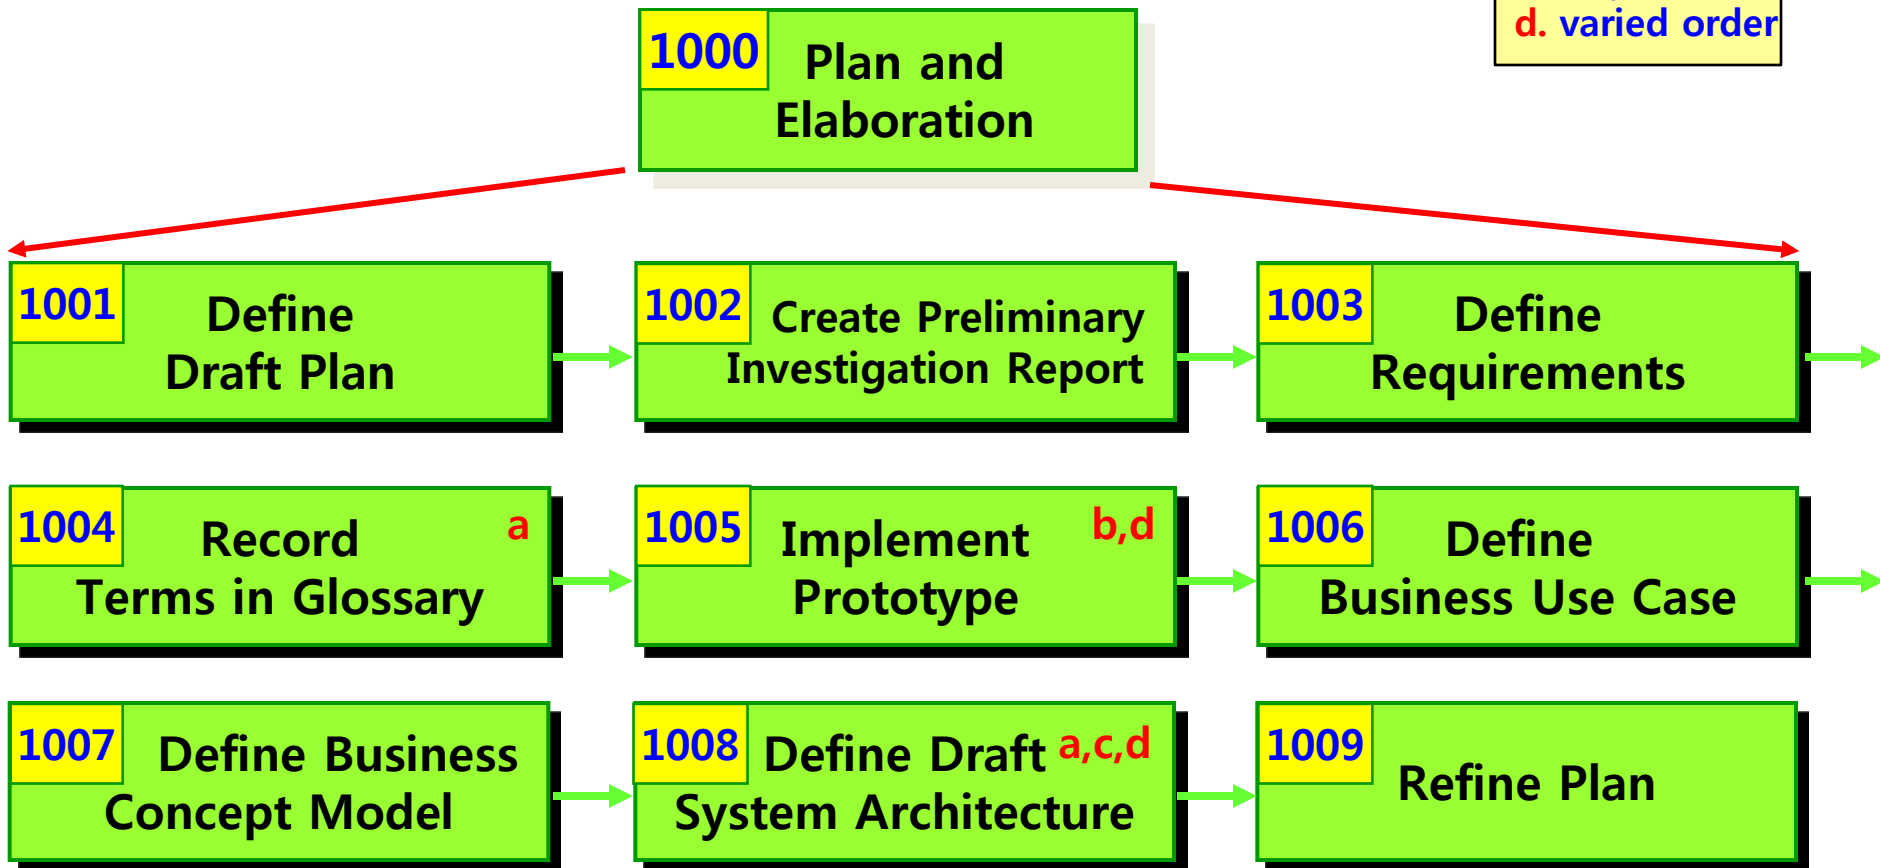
d. varied order

1000 Plan and Elaboration

1001 Define Draft Plan

1002 Create Preliminary Investigation Report

1003 Define Requirements

1004 Record Terms in Glossary a

1005 Implement Prototype b,d

1006 Define Business Use Case

1007 Define Business Concept Model

1008 Define Draft System Architecture a,c,d

1009 Refine Plan